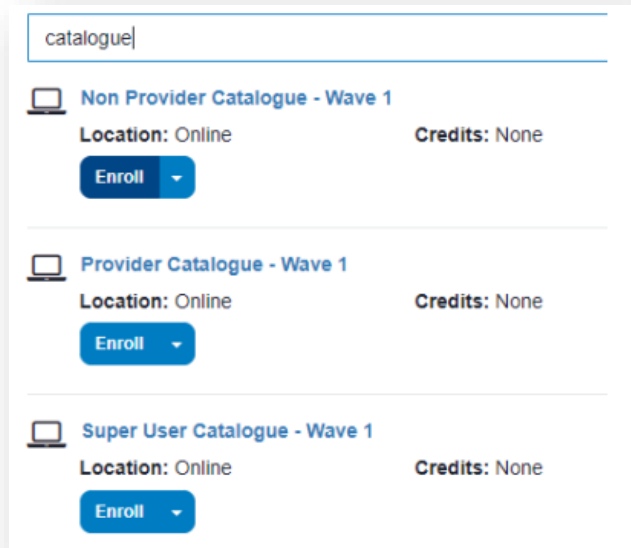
catalogue

Non Provider Catalogue - Wave 1
Location: Online Credits: None
Enroll

Provider Catalogue - Wave 1
Location: Online Credits: None
Enroll

Super User Catalogue - Wave 1
Location: Online Credits: None
Enroll